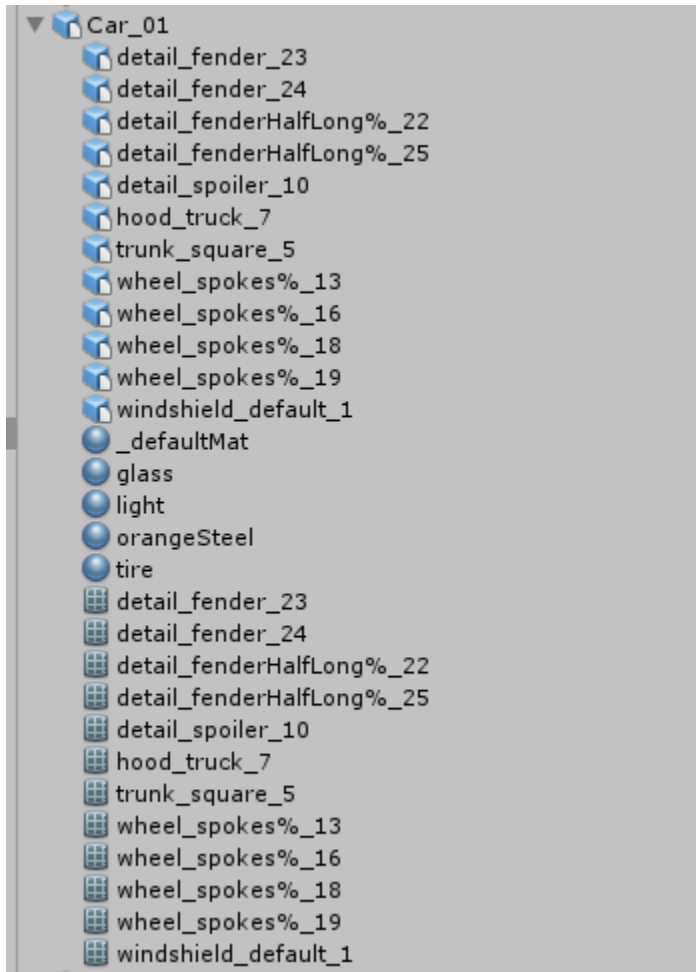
Car_01
detail_fender_23
detail_fender_24
detail_fenderHalfLong%_22
detail_fenderHalfLong%_25
detail_spoiler_10
hood_truck_7
trunk_square_5
wheel_spokes%_13
wheel_spokes%_16
wheel_spokes%_18
wheel_spokes%_19
windshield_default_1
_defaultMat
glass
light
orangeSteel
tire
detail_fender_23
detail_fender_24
detail_fenderHalfLong%_22
detail_fenderHalfLong%_25
detail_spoiler_10
hood_truck_7
trunk_square_5
wheel_spokes%_13
wheel_spokes%_16
wheel_spokes%_18
wheel_spokes%_19
windshield_default_1